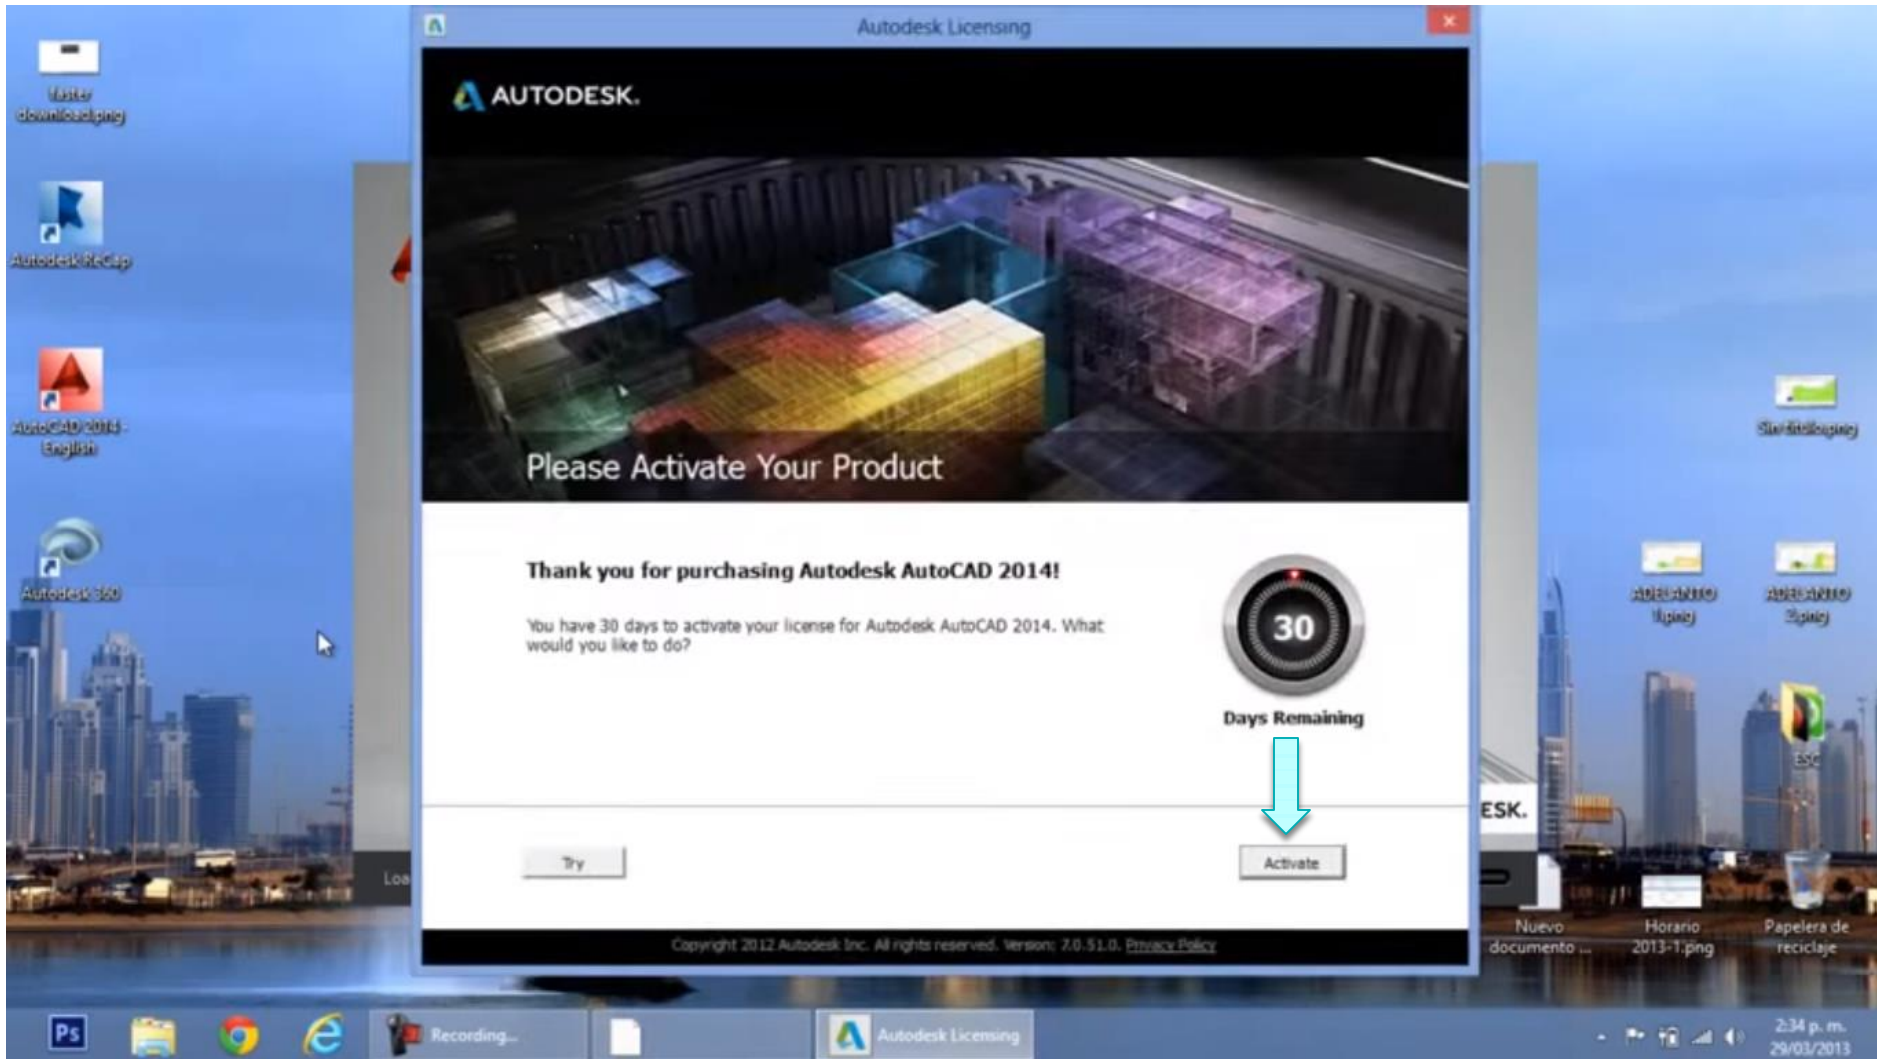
faster download.png

Autodesk ReCap

AutoCAD 2014 - English

Autodesk 360

Autodesk Licensing

AUTODESK.

Please Activate Your Product

Thank you for purchasing Autodesk AutoCAD 2014!

You have 30 days to activate your license for Autodesk AutoCAD 2014. What would you like to do?

30

Days Remaining

Try

Activate

Copyright 2012 Autodesk Inc. All rights reserved. Version: 7.0.51.0. Privacy Policy

Sin título.png

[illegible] 1.png

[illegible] 2.png

ESC

ESK.

Loa

Nuevo documento ...

Horario 2013-1.png

Papelera de reciclaje

Ps

Recording...

Autodesk Licensing

2:34 p. m.
29/03/2013